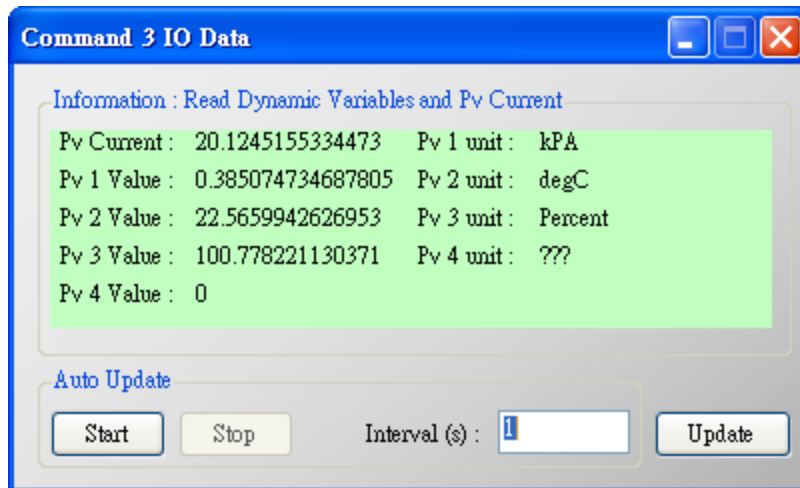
Command 3 IO Data

Information : Read Dynamic Variables and Pv Current

| | | | |
|---|---|---|---|
| Pv Current : | 20.1245155334473 | Pv 1 unit : | kPA |
| Pv 1 Value : | 0.385074734687805 | Pv 2 unit : | degC |
| Pv 2 Value : | 22.5659942626953 | Pv 3 unit : | Percent |
| Pv 3 Value : | 100.778221130371 | Pv 4 unit : | ??? |
| Pv 4 Value : | 0 | | |

Auto Update

Start Stop Interval (s) : 1 Update